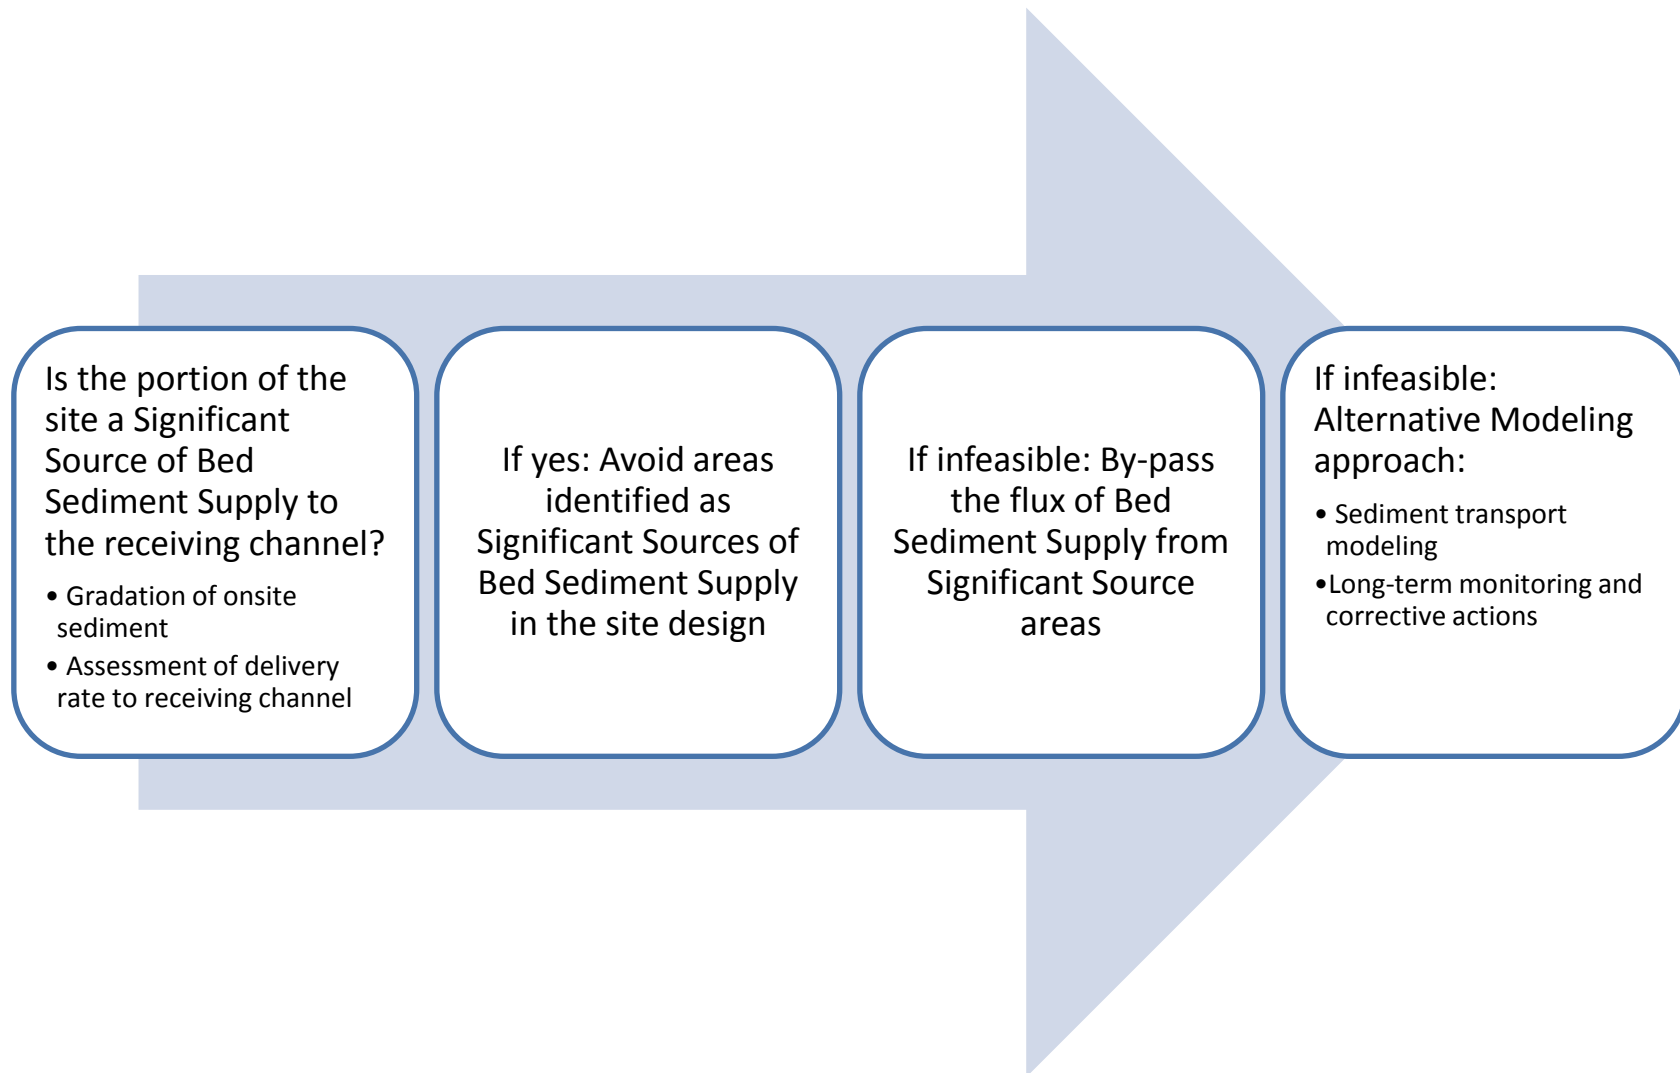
Is the portion of the site a Significant Source of Bed Sediment Supply to the receiving channel?

• Gradation of onsite sediment
• Assessment of delivery rate to receiving channel

If yes: Avoid areas identified as Significant Sources of Bed Sediment Supply in the site design

If infeasible: By-pass the flux of Bed Sediment Supply from Significant Source areas

If infeasible: Alternative Modeling approach:

• Sediment transport modeling
•Long-term monitoring and corrective actions